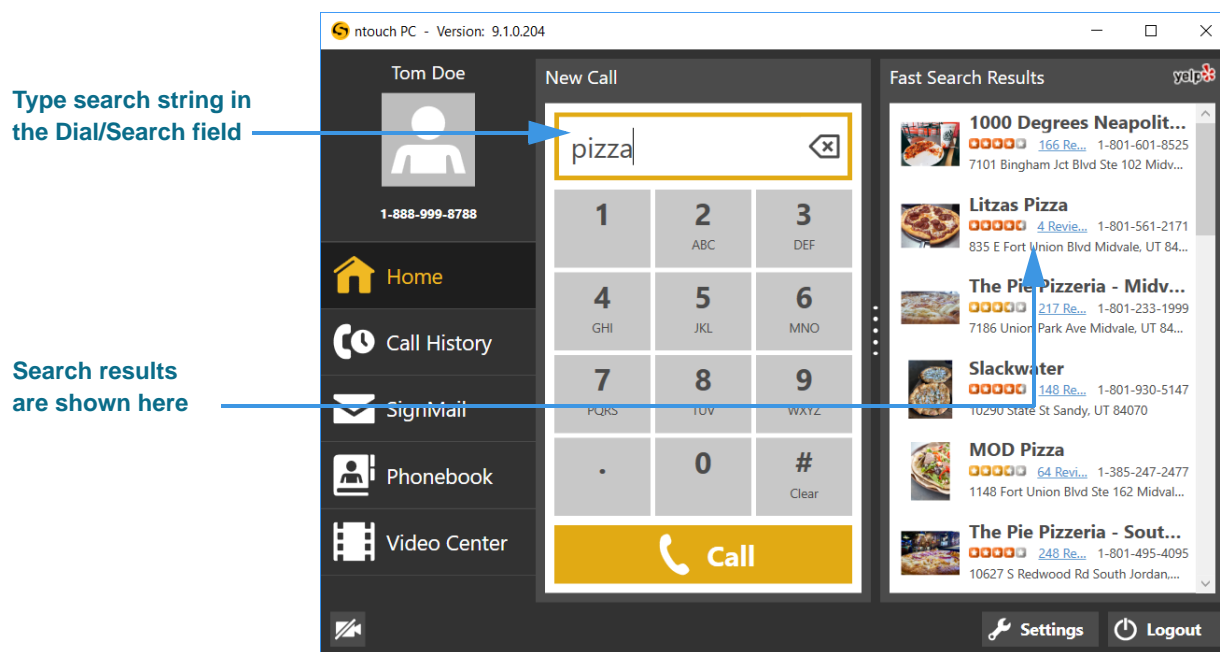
ntouch PC - Version: 9.1.0.204

Type search string in the Dial/Search field

Search results are shown here

Tom Doe

1-888-999-8788

Home

Call History

SignMail

Phonebook

Video Center

New Call

pizza

| 1 | 2 ABC | 3 DEF |
|---|---|---|
| 4 GHI | 5 JKL | 6 MNO |
| 7 PQRS | 8 TUV | 9 WXYZ |
| . | 0 | # Clear |

Call

Fast Search Results

yelp

1000 Degrees Neapolit...
166 Re... 1-801-601-8525
7101 Bingham Jct Blvd Ste 102 Midv...

Litzas Pizza
4 Revie... 1-801-561-2171
835 E Fort Union Blvd Midvale, UT 84...

The Pie Pizzeria - Midv...
217 Re... 1-801-233-1999
7186 Union Park Ave Midvale, UT 84...

Slackwater
148 Re... 1-801-930-5147
10290 State St Sandy, UT 84070

MOD Pizza
64 Revi... 1-385-247-2477
1148 Fort Union Blvd Ste 162 Midval...

The Pie Pizzeria - Sout...
248 Re... 1-801-495-4095
10627 S Redwood Rd South Jordan,...

Settings

Logout